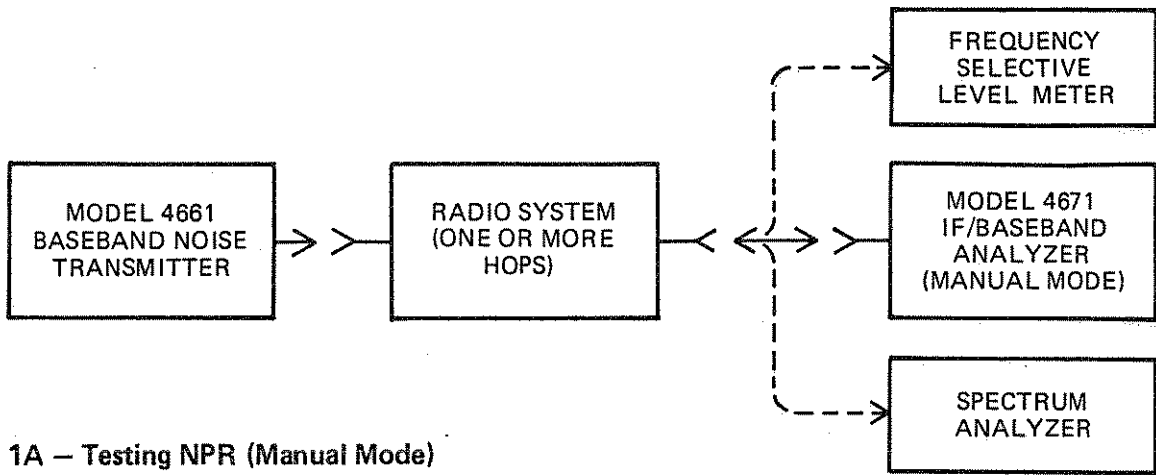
FREQUENCY SELECTIVE LEVEL METER

MODEL 4661 BASEBAND NOISE TRANSMITTER

RADIO SYSTEM (ONE OR MORE HOPS)

MODEL 4671 IF/BASEBAND ANALYZER (MANUAL MODE)

SPECTRUM ANALYZER

1A — Testing NPR (Manual Mode)